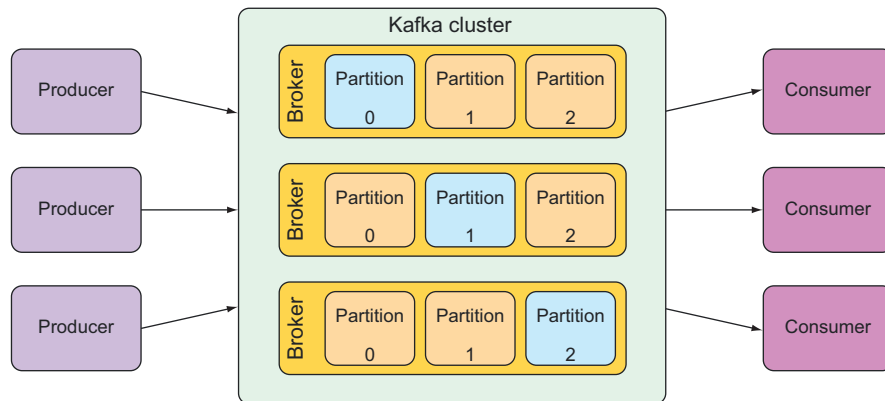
Kafka cluster

Producer

Producer

Producer

Broker
Partition 0
Partition 1
Partition 2

Broker
Partition 0
Partition 1
Partition 2

Broker
Partition 0
Partition 1
Partition 2

Consumer

Consumer

Consumer